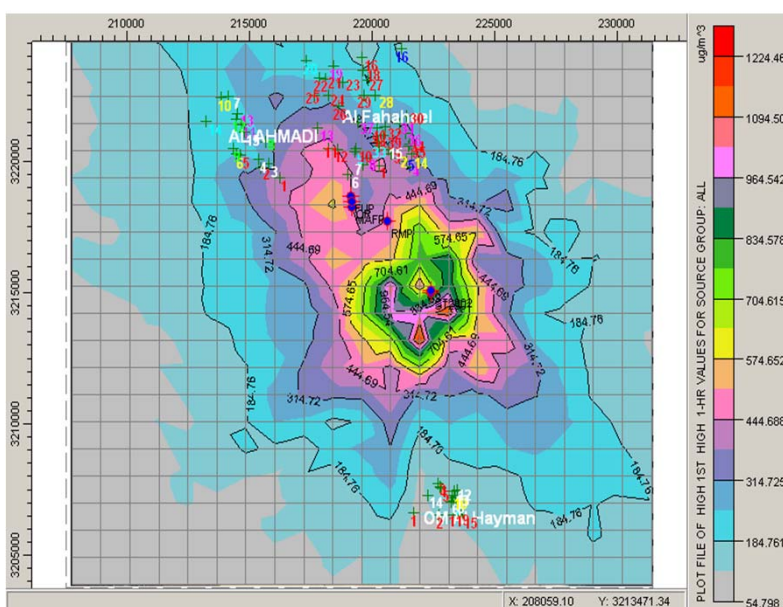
210000 215000 220000 225000 230000

3220000
3215000
3210000
3205000

AL AHMADI
Al Fahaheel
Om Al Hayman

184.76
314.72
444.69
574.65
704.61
RMP

ug/m^3
1224.46
1094.50
964.542
834.578
704.615
574.652
444.688
314.725
184.761
54.798

PLOT FILE OF HIGH 1ST HIGH 1-HR VALUES FOR SOURCE GROUP: ALL

X: 208059.10 Y: 3213471.34